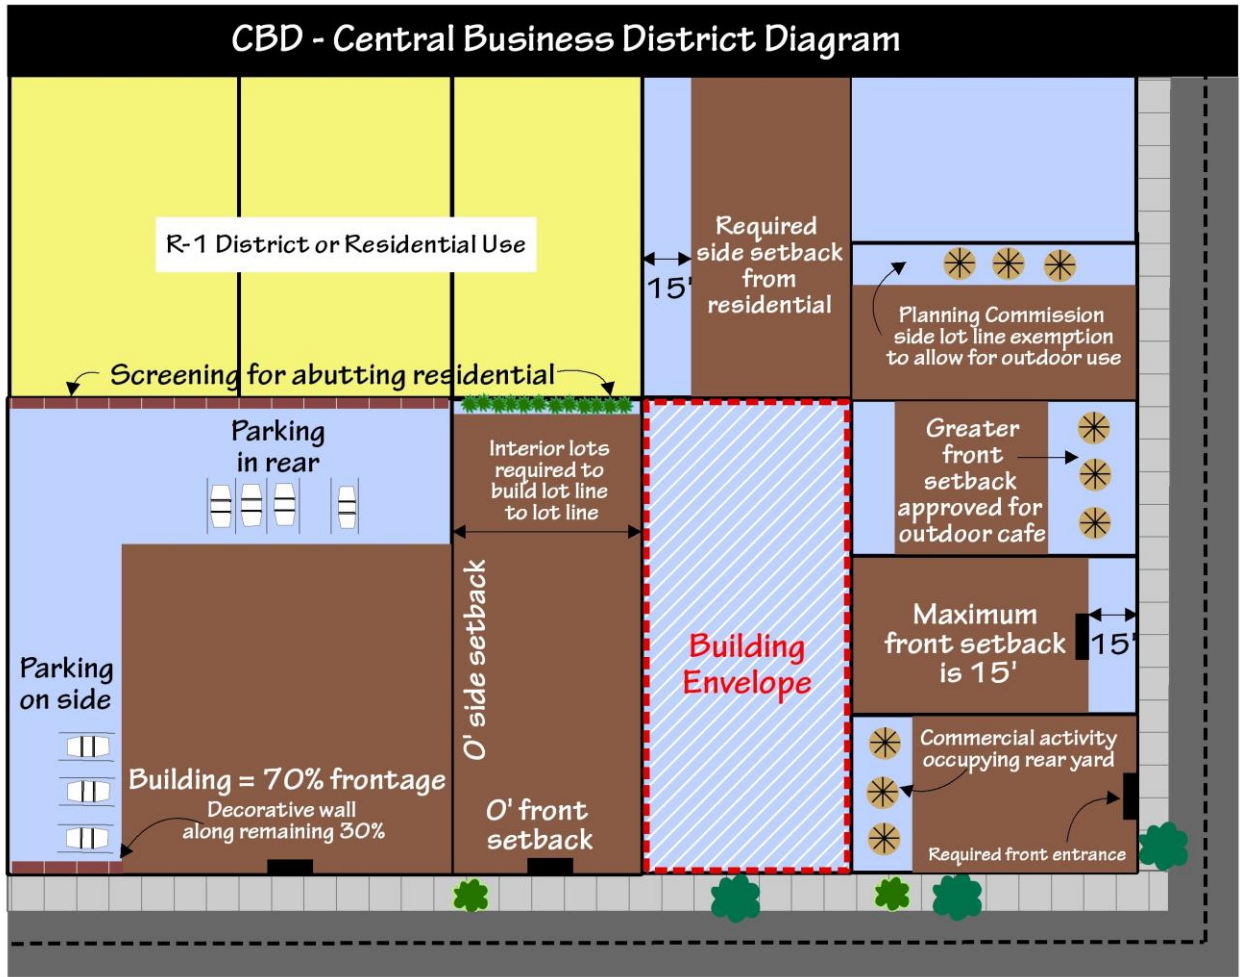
CBD - Central Business District Diagram

R-1 District or Residential Use

15'

Required side setback from residential

Planning Commission side lot line exemption to allow for outdoor use

Screening for abutting residential

Parking in rear

Interior lots required to build lot line to lot line

Greater front setback approved for outdoor cafe

O' side setback

Building Envelope

Maximum front setback is 15'

15'

Parking on side

Building = 70% frontage

Decorative wall along remaining 30%

O' front setback

Commercial activity occupying rear yard

Required front entrance